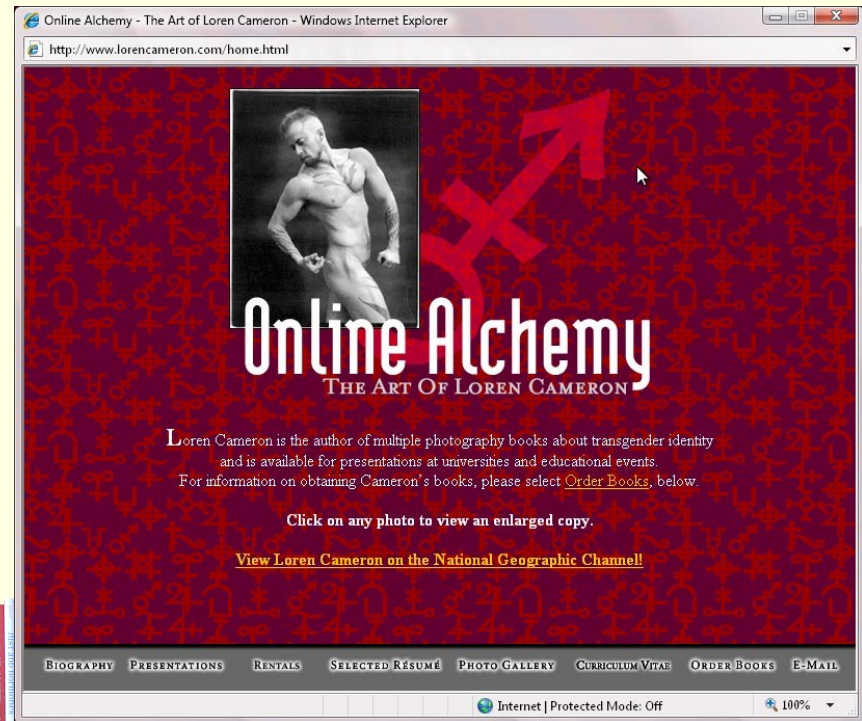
Online Alchemy - The Art of Loren Cameron - Windows Internet Explorer

http://www.lorencameron.com/home.html

Online Alchemy
The Art Of Loren Cameron

Loren Cameron is the author of multiple photography books about transgender identity and is available for presentations at universities and educational events. For information on obtaining Cameron's books, please select Order Books, below.

Click on any photo to view an enlarged copy.

View Loren Cameron on the National Geographic Channel!

Biography Presentations Rentals Selected Résumé Photo Gallery Curriculum Vitae Order Books E-Mail

Internet | Protected Mode: Off

100%